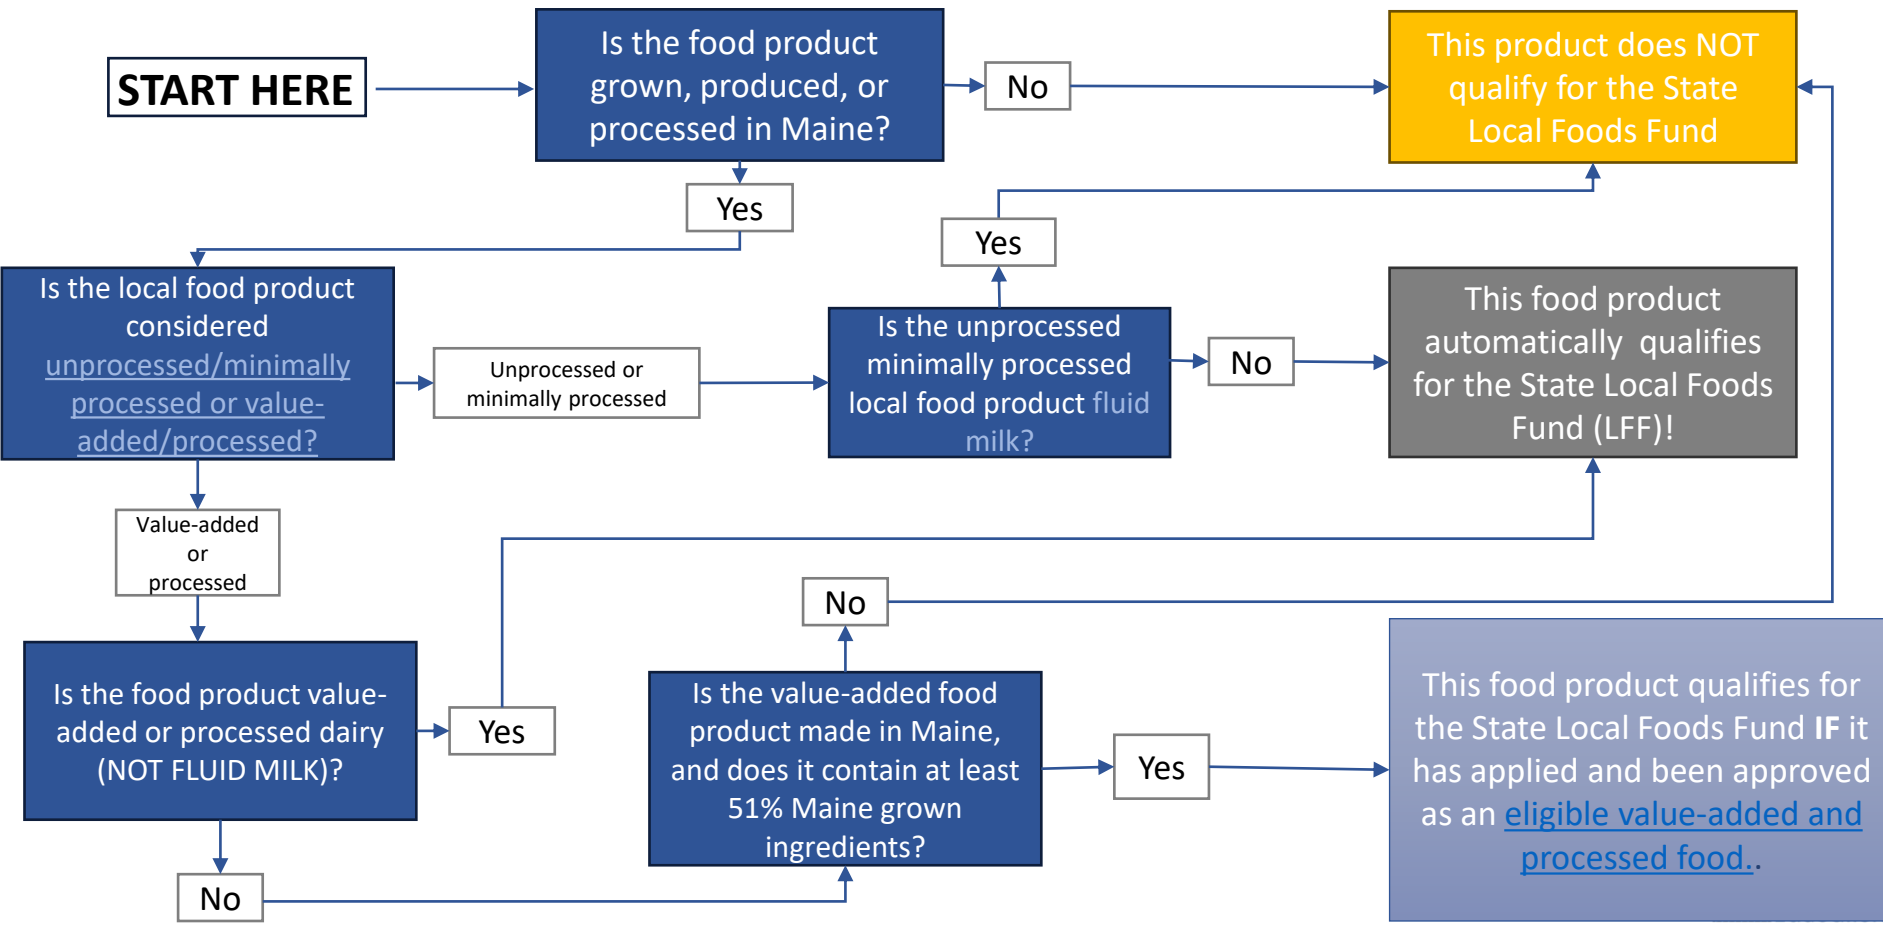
START HERE

Is the food product grown, produced, or processed in Maine?

No

This product does NOT qualify for the State Local Foods Fund

Yes

Yes

Is the local food product considered unprocessed/minimally processed or value-added/processed?

Unprocessed or minimally processed

Is the unprocessed minimally processed local food product fluid milk?

No

This food product automatically qualifies for the State Local Foods Fund (LFF)!

Value-added or processed

No

Is the food product value-added or processed dairy (NOT FLUID MILK)?

Yes

Is the value-added food product made in Maine, and does it contain at least 51% Maine grown ingredients?

Yes

This food product qualifies for the State Local Foods Fund IF it has applied and been approved as an eligible value-added and processed food..

No